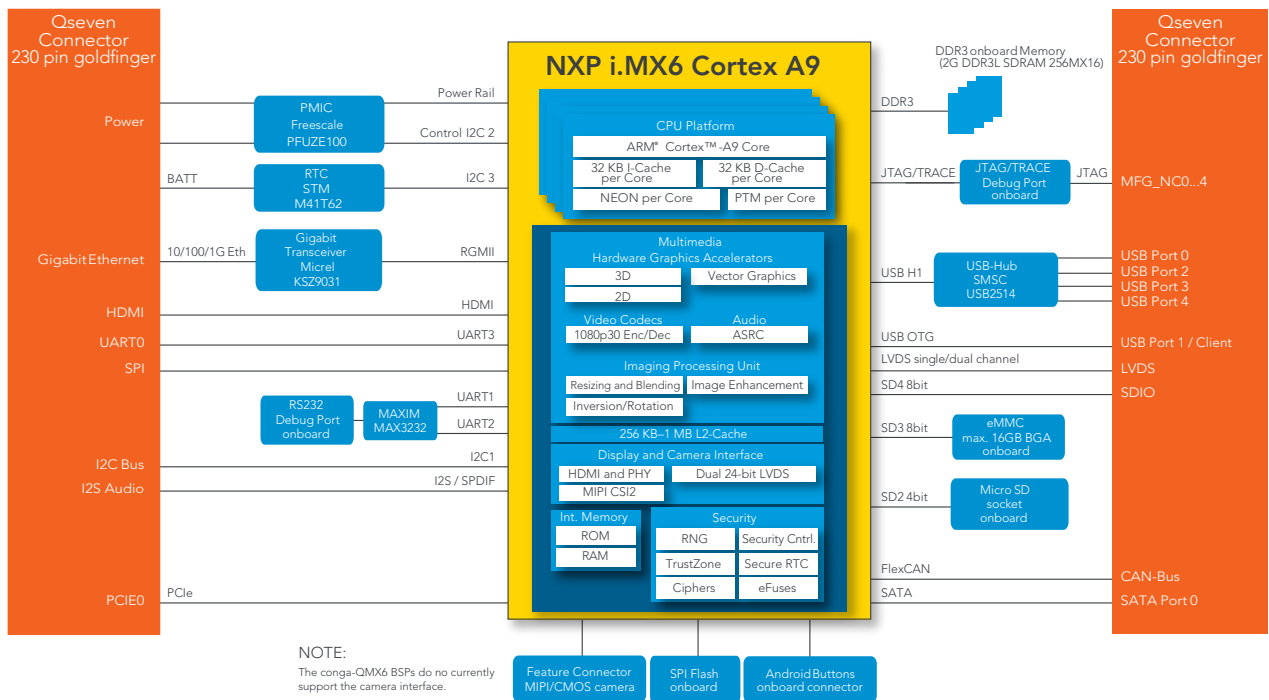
Qseven Connector 230 pin goldfinger

Power

Gigabit Ethernet

HDMI

UART0

SPI

I2C Bus

I2S Audio

PCIE0

NXP i.MX6 Cortex A9

Power Rail

Control I2C 2

PMIC Freescale PFUZE100

BATT

RTC STM M41T62

I2C 3

10/100/1G Eth

Gigabit Transceiver Micrel KSZ9031

RGMII

HDMI

UART3

RS232 Debug Port onboard

MAXIM MAX3232

UART1

UART2

I2C1

I2S / SPDIF

PCIe

CPU Platform

ARM® Cortex™-A9 Core

32 KB I-Cache per Core

32 KB D-Cache per Core

NEON per Core

PTM per Core

Multimedia Hardware Graphics Accelerators

3D

Vector Graphics

2D

Video Codecs

1080p30 Enc/Dec

Audio

ASRC

Imaging Processing Unit

Resizing and Blending

Image Enhancement

Inversion/Rotation

256 KB–1 MB L2-Cache

Display and Camera Interface

HDMI and PHY

Dual 24-bit LVDS

MIPI CSI2

Int. Memory

ROM

RAM

Security

RNG

Security Cntrl.

TrustZone

Secure RTC

Ciphers

eFuses

DDR3 onboard Memory (2G DDR3L SDRAM 256MX16)

DDR3

JTAG/TRACE

JTAG/TRACE Debug Port onboard

JTAG

USB H1

USB-Hub SMSC USB2514

USB OTG

LVDS single/dual channel

SD4 8bit

SD3 8bit

eMMC max. 16GB BGA onboard

SD2 4bit

Micro SD socket onboard

FlexCAN

SATA

Qseven Connector 230 pin goldfinger

MFG_NC0...4

USB Port 0

USB Port 2

USB Port 3

USB Port 4

USB Port 1 / Client

LVDS

SDIO

CAN-Bus

SATA Port 0

NOTE:
The conga-QMX6 BSPs do no currently support the camera interface.

Feature Connector MIPI/CMOS camera

SPI Flash onboard

Android Buttons onboard connector